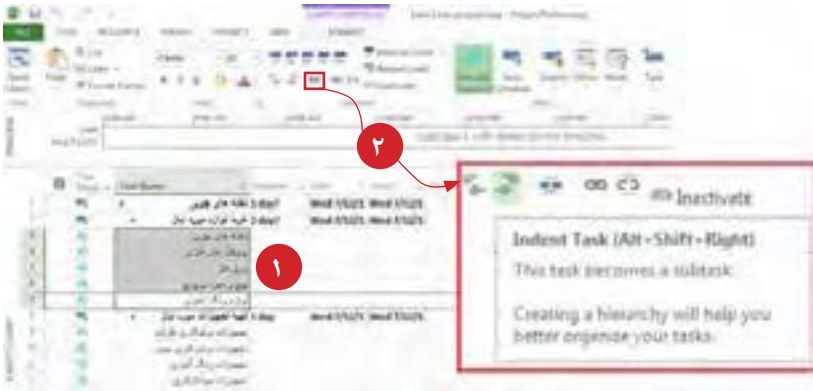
۲

۱

Inactivate

Indent Task (Alt+Shift+Right)

This task becomes a subtask.

Creating a hierarchy will help you better organize your tasks.

FILE

Wed 1/1/25 Wed 1/1/25

Wed 1/1/25 Wed 1/1/25

Wed 1/1/25 Wed 1/1/25